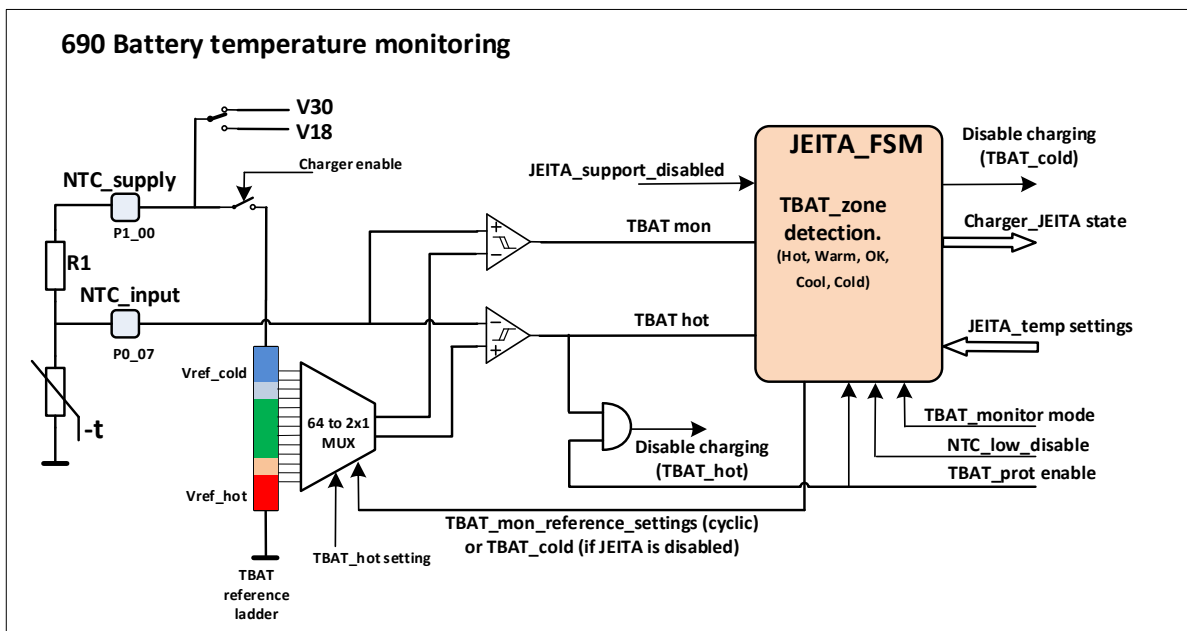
690 Battery temperature monitoring

V30
V18
Charger enable
NTC_supply
P1_00
R1
NTC_input
P0_07
-t
Vref_cold
Vref_hot
TBAT reference ladder
64 to 2x1 MUX
TBAT_hot setting
JEITA_support_disabled
TBAT mon
TBAT hot
Disable charging (TBAT_hot)
JEITA_FSM
TBAT_zone detection.
(Hot, Warm, OK, Cool, Cold)
Disable charging (TBAT_cold)
Charger_JEITA state
JEITA_temp settings
TBAT_monitor mode
NTC_low_disable
TBAT_prot enable
TBAT_mon_reference_settings (cyclic) or TBAT_cold (if JEITA is disabled)